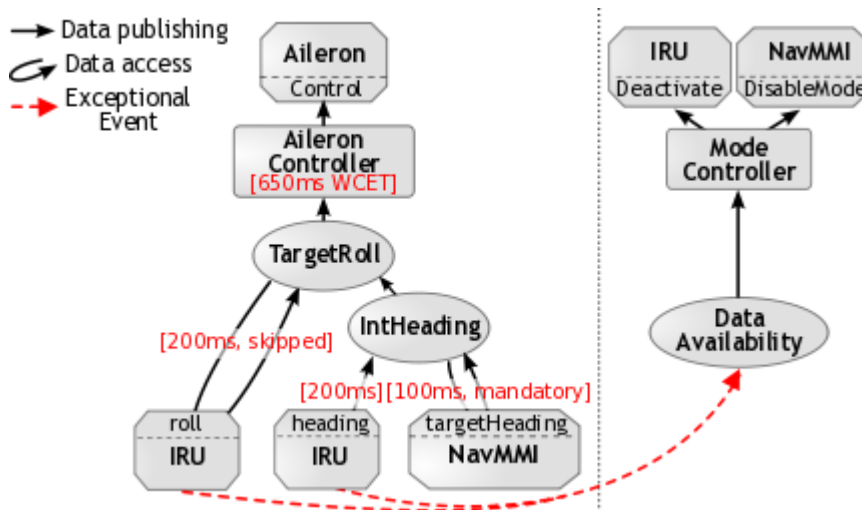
Data publishing
Data access
Exceptional Event

Aileron
Control

Aileron Controller
[650ms WCET]

TargetRoll

IntHeading

[200ms, skipped]

[200ms] [100ms, mandatory]

roll
IRU

heading
IRU

targetHeading
NavMMI

IRU
Deactivate

NavMMI
DisableMode

Mode Controller

Data Availability